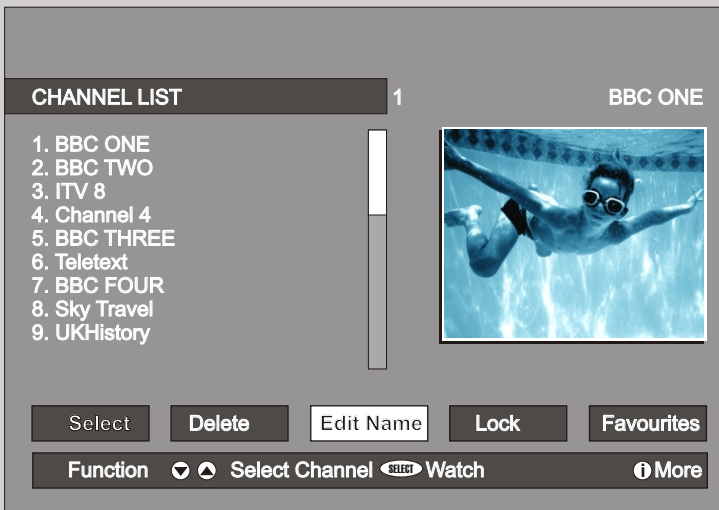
CHANNEL LIST 1 BBC ONE

1. BBC ONE
2. BBC TWO
3. ITV 8
4. Channel 4
5. BBC THREE
6. Teletext
7. BBC FOUR
8. Sky Travel
9. UKHistory

Select Delete Edit Name Lock Favourites

Function Select Channel SELECT Watch More